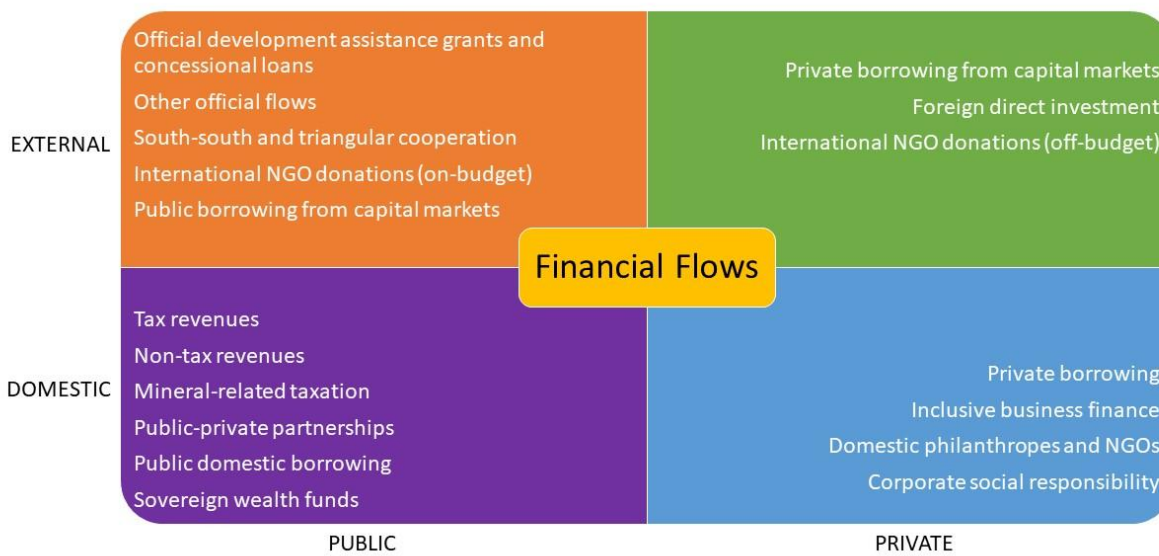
EXTERNAL

Official development assistance grants and concessional loans
Other official flows
South-south and triangular cooperation
International NGO donations (on-budget)
Public borrowing from capital markets

Private borrowing from capital markets
Foreign direct investment
International NGO donations (off-budget)

Financial Flows

DOMESTIC

Tax revenues
Non-tax revenues
Mineral-related taxation
Public-private partnerships
Public domestic borrowing
Sovereign wealth funds

Private borrowing
Inclusive business finance
Domestic philanthropes and NGOs
Corporate social responsibility

PUBLIC

PRIVATE